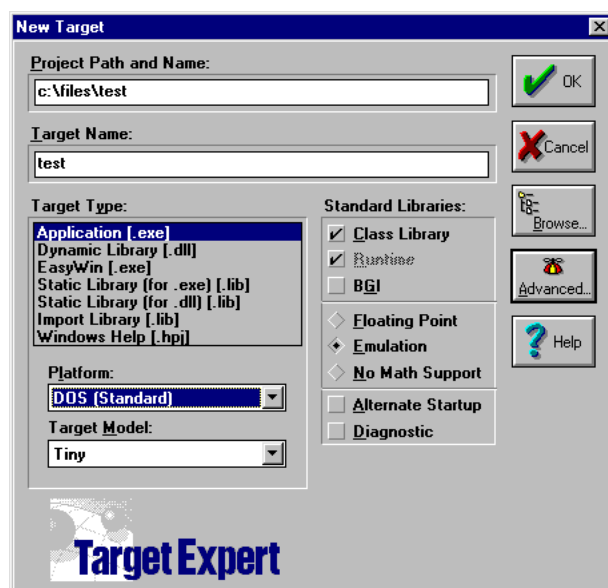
New Target

Project Path and Name:
c:\files\test

Target Name:
test

Target Type:
Application [.exe]
Dynamic Library [.dll]
EasyWin [.exe]
Static Library (for .exe) [.lib]
Static Library (for .dll) [.lib]
Import Library [.lib]
Windows Help [.hpj]

Platform:
DOS (Standard)

Target Model:
Tiny

Standard Libraries:
Class Library
Runtime
BGI

Floating Point
Emulation
No Math Support

Alternate Startup
Diagnostic

OK
Cancel
Browse...
Advanced...
Help

Target Expert